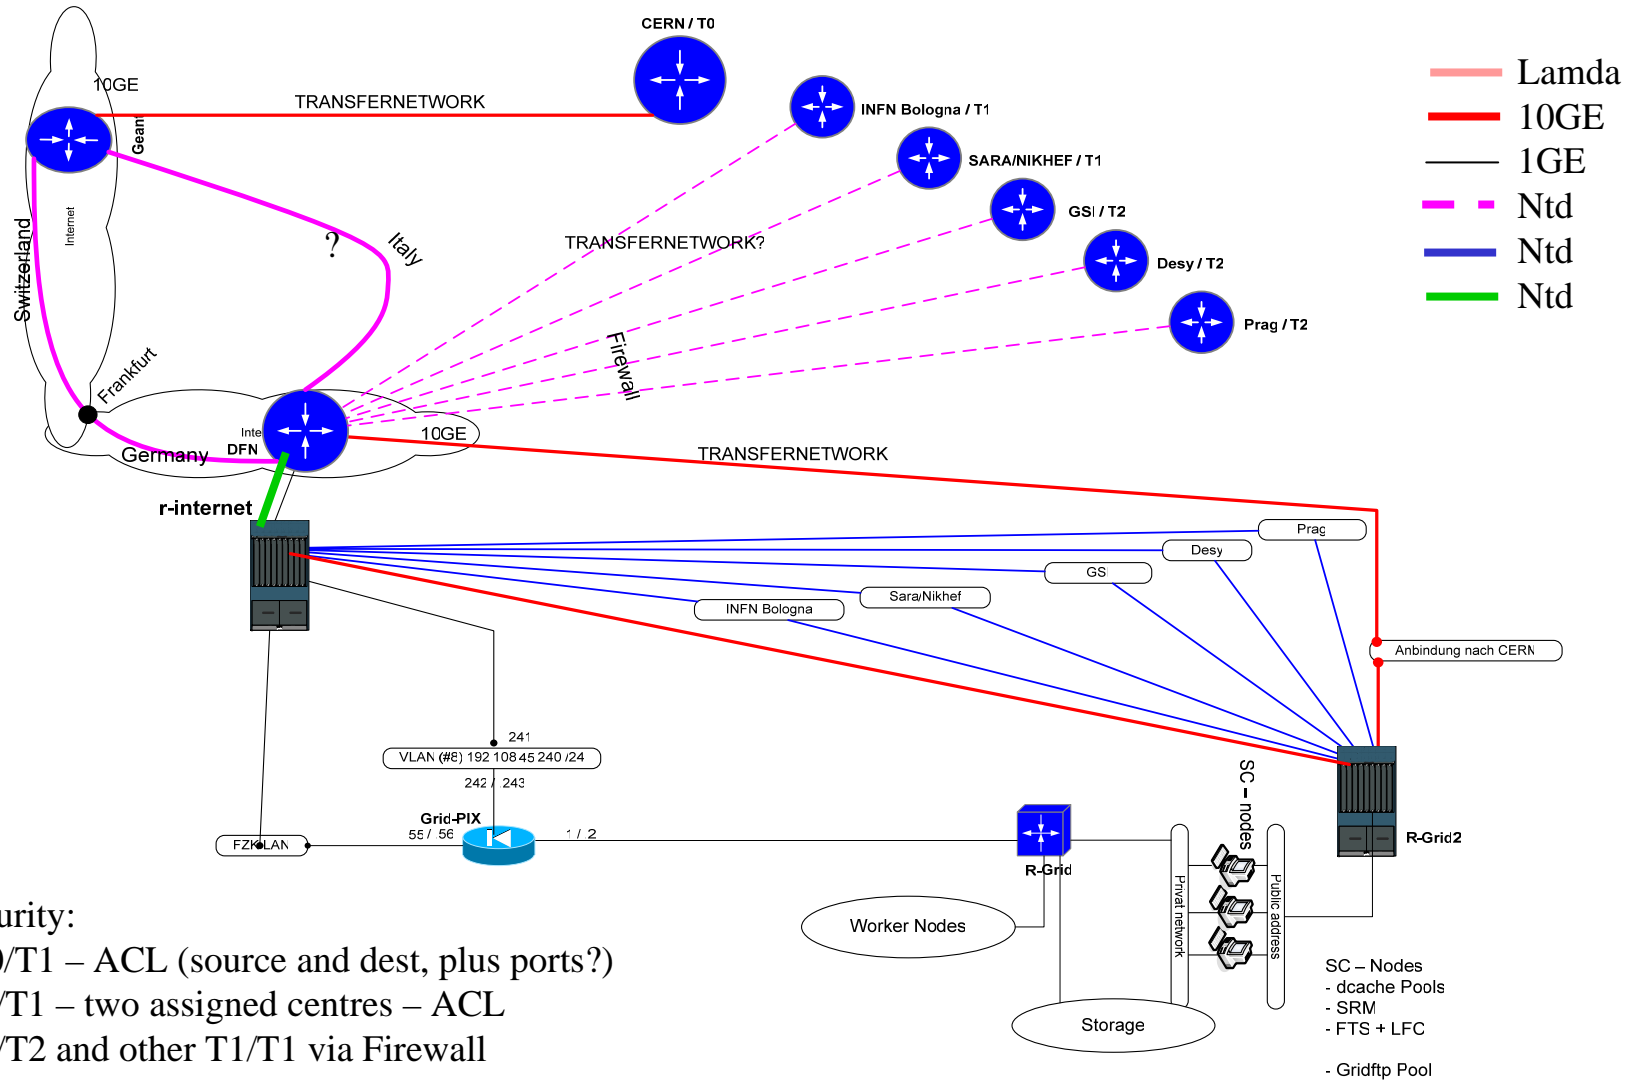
CERN / T0

10GE

TRANSFERNETWORK

Gean

Internet

Switzerland

?

Italy

INFN Bologna / T1

SARA/NIKHEF / T1

GSI / T2

Desy / T2

Prag / T2

TRANSFERNETWORK?

Firewall

Frankfurt

Inte

DFN

Germany

10GE

TRANSFERNETWORK

r-internet

Prag

Desy

GSI

Sara/Nikhef

INFN Bologna

Anbindung nach CERN

241

VLAN (#8) 192 108 45 240 /24

242 / 243

Grid-PIX

55 / 56

1 / 2

FZK LAN

R-Grid

SC – nodes

Privat network

Public address

R-Grid2

Worker Nodes

Storage

SC – Nodes
- dcache Pools
- SRM
- FTS + LFC

- Gridftp Pool

Lamda

10GE

1GE

Ntd

Ntd

Ntd

urity:
0/T1 – ACL (source and dest, plus ports?)
/T1 – two assigned centres – ACL
/T2 and other T1/T1 via Firewall